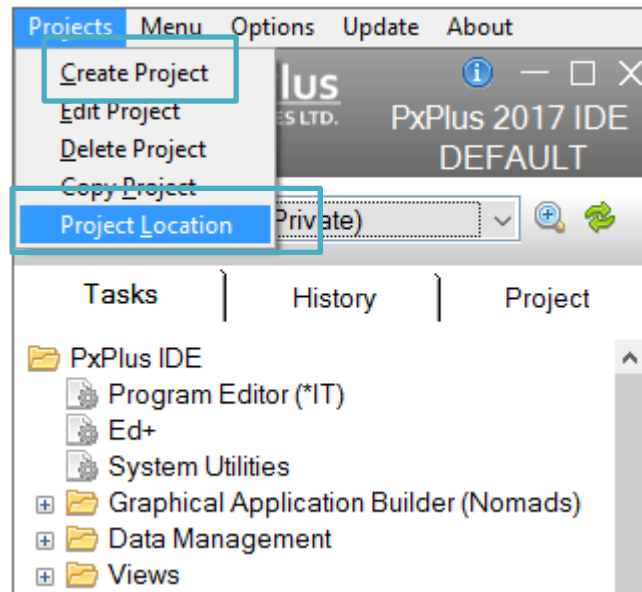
Projects Menu Options Update About

Create Project
Edit Project
Delete Project
Copy Project
Project Location

lus
ES LTD.

PxPlus 2017 IDE
DEFAULT

Private)

Tasks
History
Project

PxPlus IDE
Program Editor (*IT)
Ed+
System Utilities
Graphical Application Builder (Nomads)
Data Management
Views